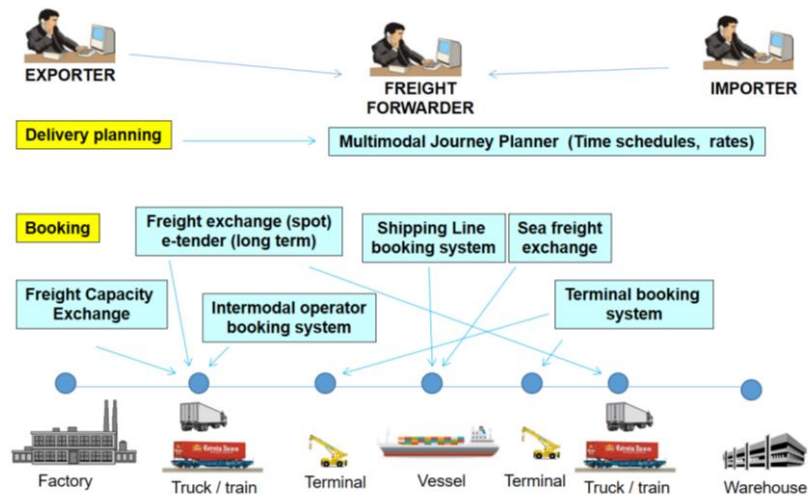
EXPORTER

FREIGHT FORWARDER

IMPORTER

Delivery planning

Multimodal Journey Planner (Time schedules, rates)

Booking

Freight exchange (spot) e-tender (long term)

Shipping Line booking system

Sea freight exchange

Freight Capacity Exchange

Intermodal operator booking system

Terminal booking system

Factory

Truck / train

Terminal

Vessel

Terminal

Truck / train

Warehouse